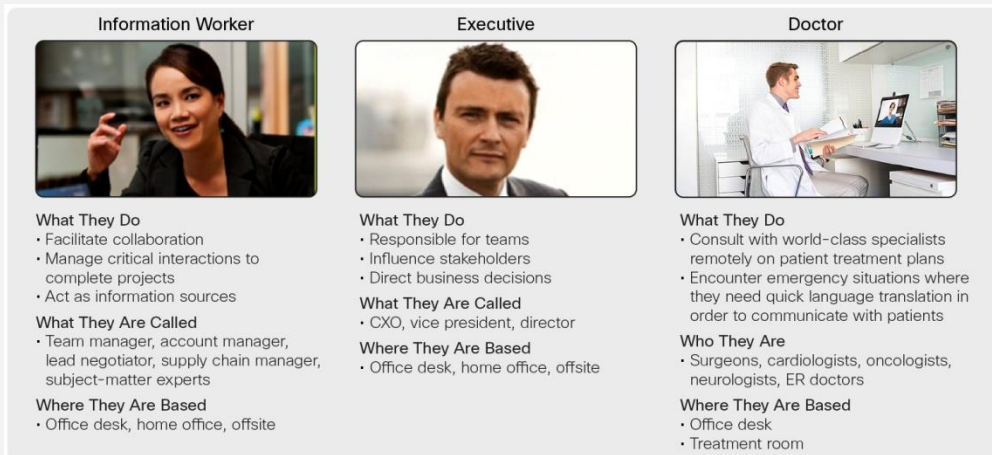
Information Worker

What They Do
• Facilitate collaboration
• Manage critical interactions to complete projects
• Act as information sources

What They Are Called
• Team manager, account manager, lead negotiator, supply chain manager, subject-matter experts

Where They Are Based
• Office desk, home office, offsite

Executive

What They Do
• Responsible for teams
• Influence stakeholders
• Direct business decisions

What They Are Called
• CXO, vice president, director

Where They Are Based
• Office desk, home office, offsite

Doctor

What They Do
• Consult with world-class specialists remotely on patient treatment plans
• Encounter emergency situations where they need quick language translation in order to communicate with patients

Who They Are
• Surgeons, cardiologists, oncologists, neurologists, ER doctors

Where They Are Based
• Office desk
• Treatment room